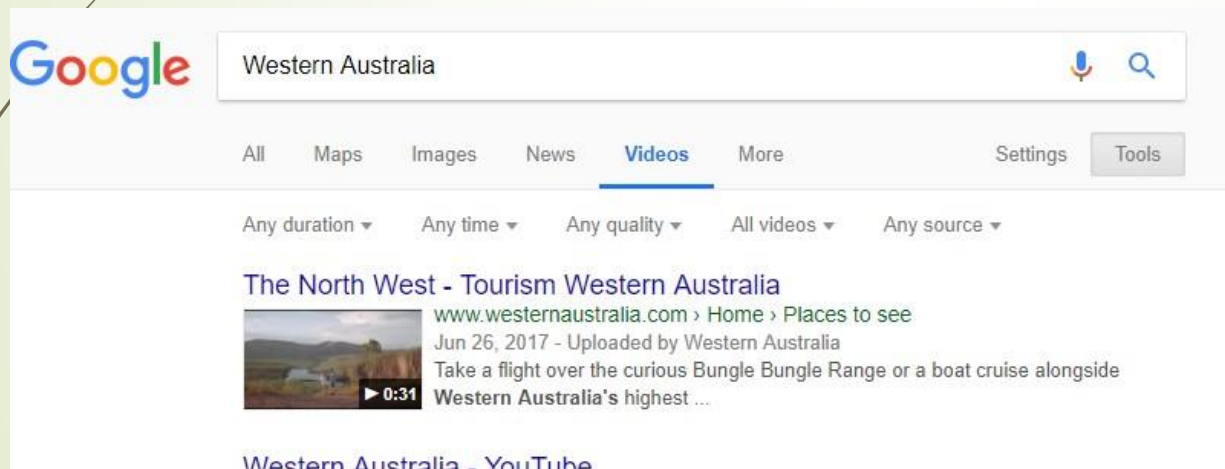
Google

Western Australia

All Maps Images News Videos More Settings Tools

Any duration ▾ Any time ▾ Any quality ▾ All videos ▾ Any source ▾

The North West - Tourism Western Australia
www.westernaustralia.com › Home › Places to see
Jun 26, 2017 - Uploaded by Western Australia
Take a flight over the curious Bungle Bungle Range or a boat cruise alongside Western Australia's highest ...
▶ 0:31

Western Australia - YouTube